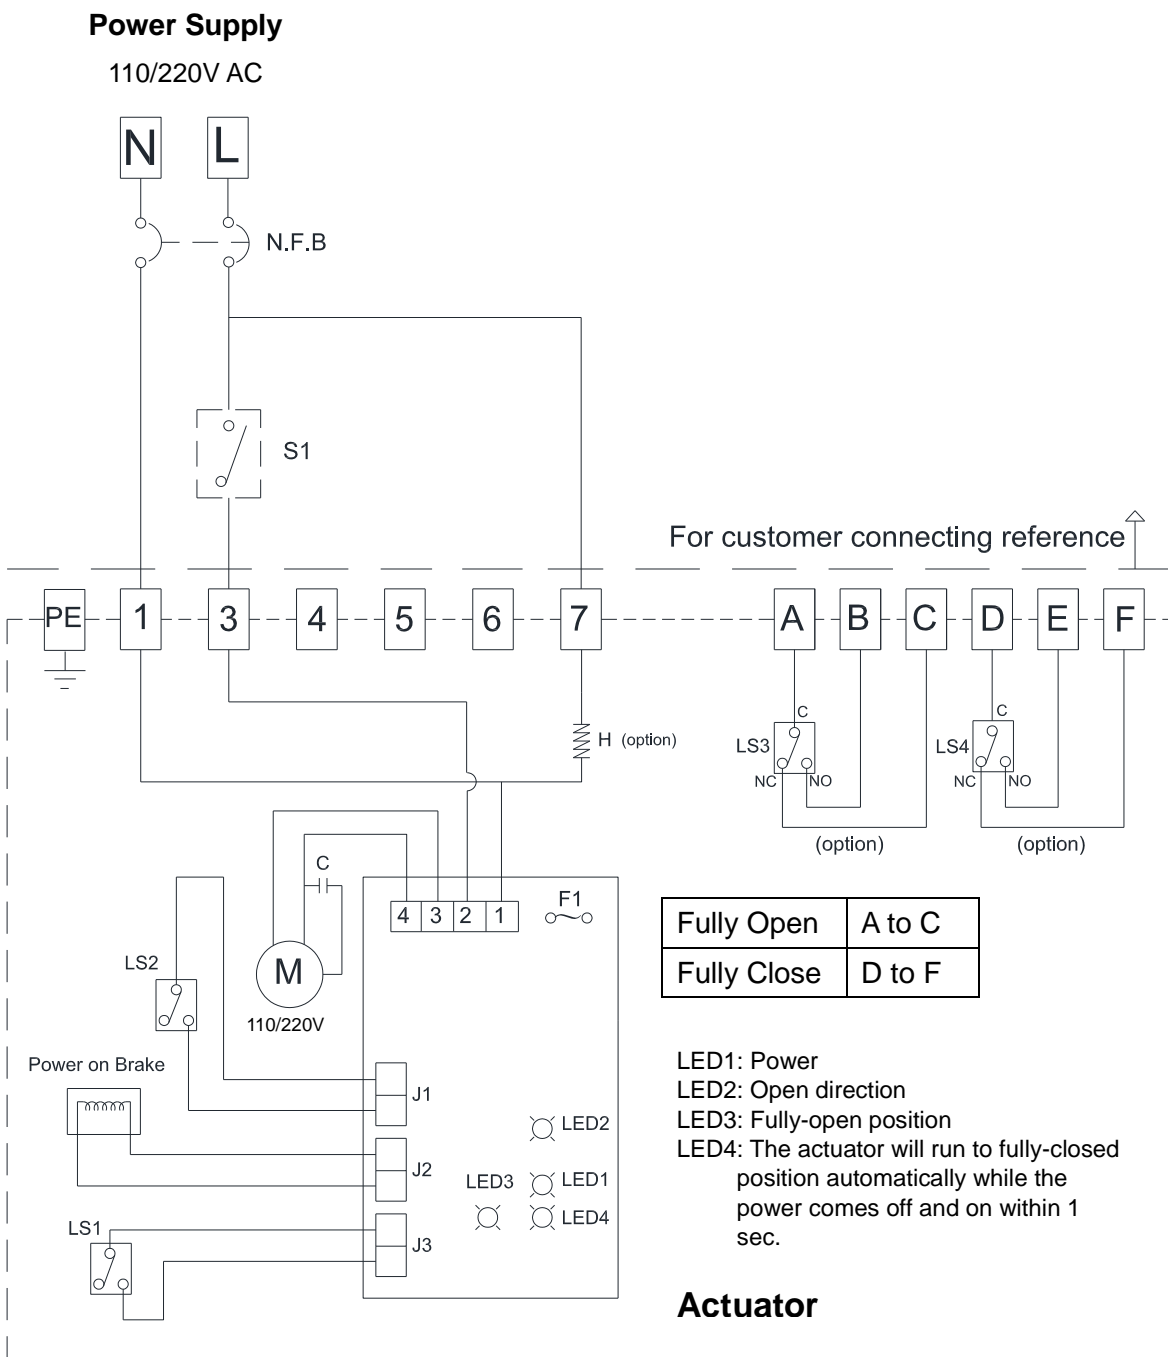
Power Supply

110/220V AC

N L

N.F.B

S1

For customer connecting reference

PE 1 3 4 5 6 7 A B C D E F

H (option)

C
LS3
NC NO

C
LS4
NC NO

(option) (option)

C

4 3 2 1

F1

M
110/220V

LS2

| Fully Open | A to C |
|---|---|
| Fully Close | D to F |

Power on Brake

J1
J2
J3

LED2
LED3 LED1
LED4

LS1

LED1: Power
LED2: Open direction
LED3: Fully-open position
LED4: The actuator will run to fully-closed position automatically while the power comes off and on within 1 sec.

Actuator